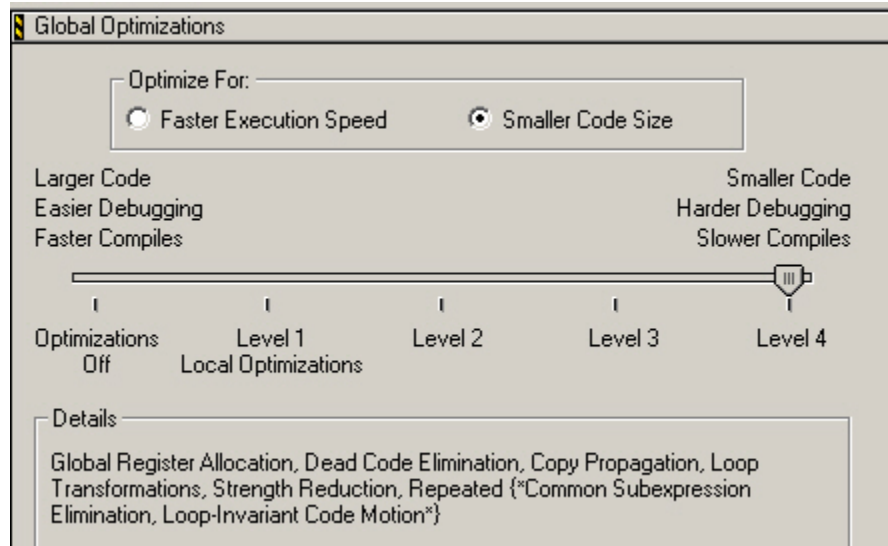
Global Optimizations

Optimize For:

Faster Execution Speed

Smaller Code Size

Larger Code
Easier Debugging
Faster Compiles

Smaller Code
Harder Debugging
Slower Compiles

Optimizations Off

Level 1
Local Optimizations

Level 2

Level 3

Level 4

Details

Global Register Allocation, Dead Code Elimination, Copy Propagation, Loop Transformations, Strength Reduction, Repeated {*Common Subexpression Elimination, Loop-Invariant Code Motion*}